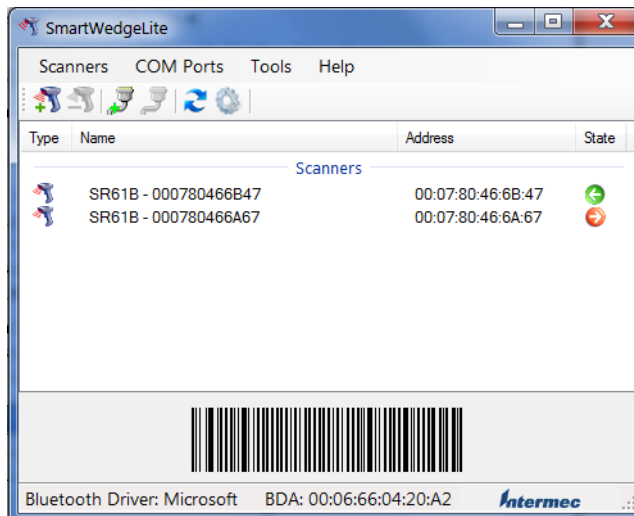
SmartWedgeLite

Scanners COM Ports Tools Help

| Type | Name | Address | State |
|---|---|---|---|
| | Scanners | | |
| | SR61B - 000780466B47 | 00:07:80:46:6B:47 | |
| | SR61B - 000780466A67 | 00:07:80:46:6A:67 | |

Bluetooth Driver: Microsoft BDA: 00:06:66:04:20:A2 Intermec